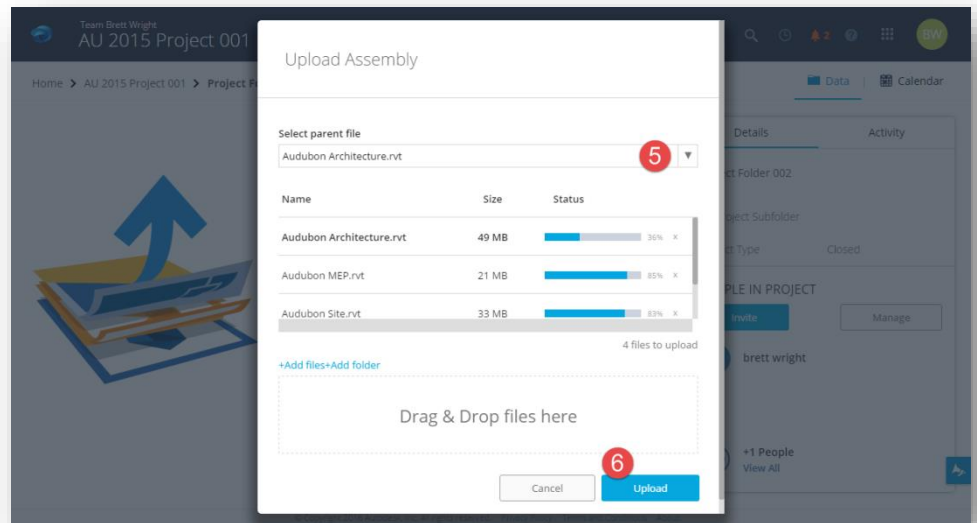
Team Brett Wright
AU 2015 Project 001

BW

Home > AU 2015 Project 001 > Project F

Data Calendar

Details Activity

ct Folder 002

oject Subfolder

ct Type Closed

PLE IN PROJECT

Invite Manage

brett wright

+1 People
View All

Upload Assembly

Select parent file

Audubon Architecture.rvt

5

| Name | Size | Status |
|---|---|---|
| Audubon Architecture.rvt | 49 MB | 36% × |
| Audubon MEP.rvt | 21 MB | 85% × |
| Audubon Site.rvt | 33 MB | 83% × |

4 files to upload

+Add files+Add folder

Drag & Drop files here

6

Cancel Upload